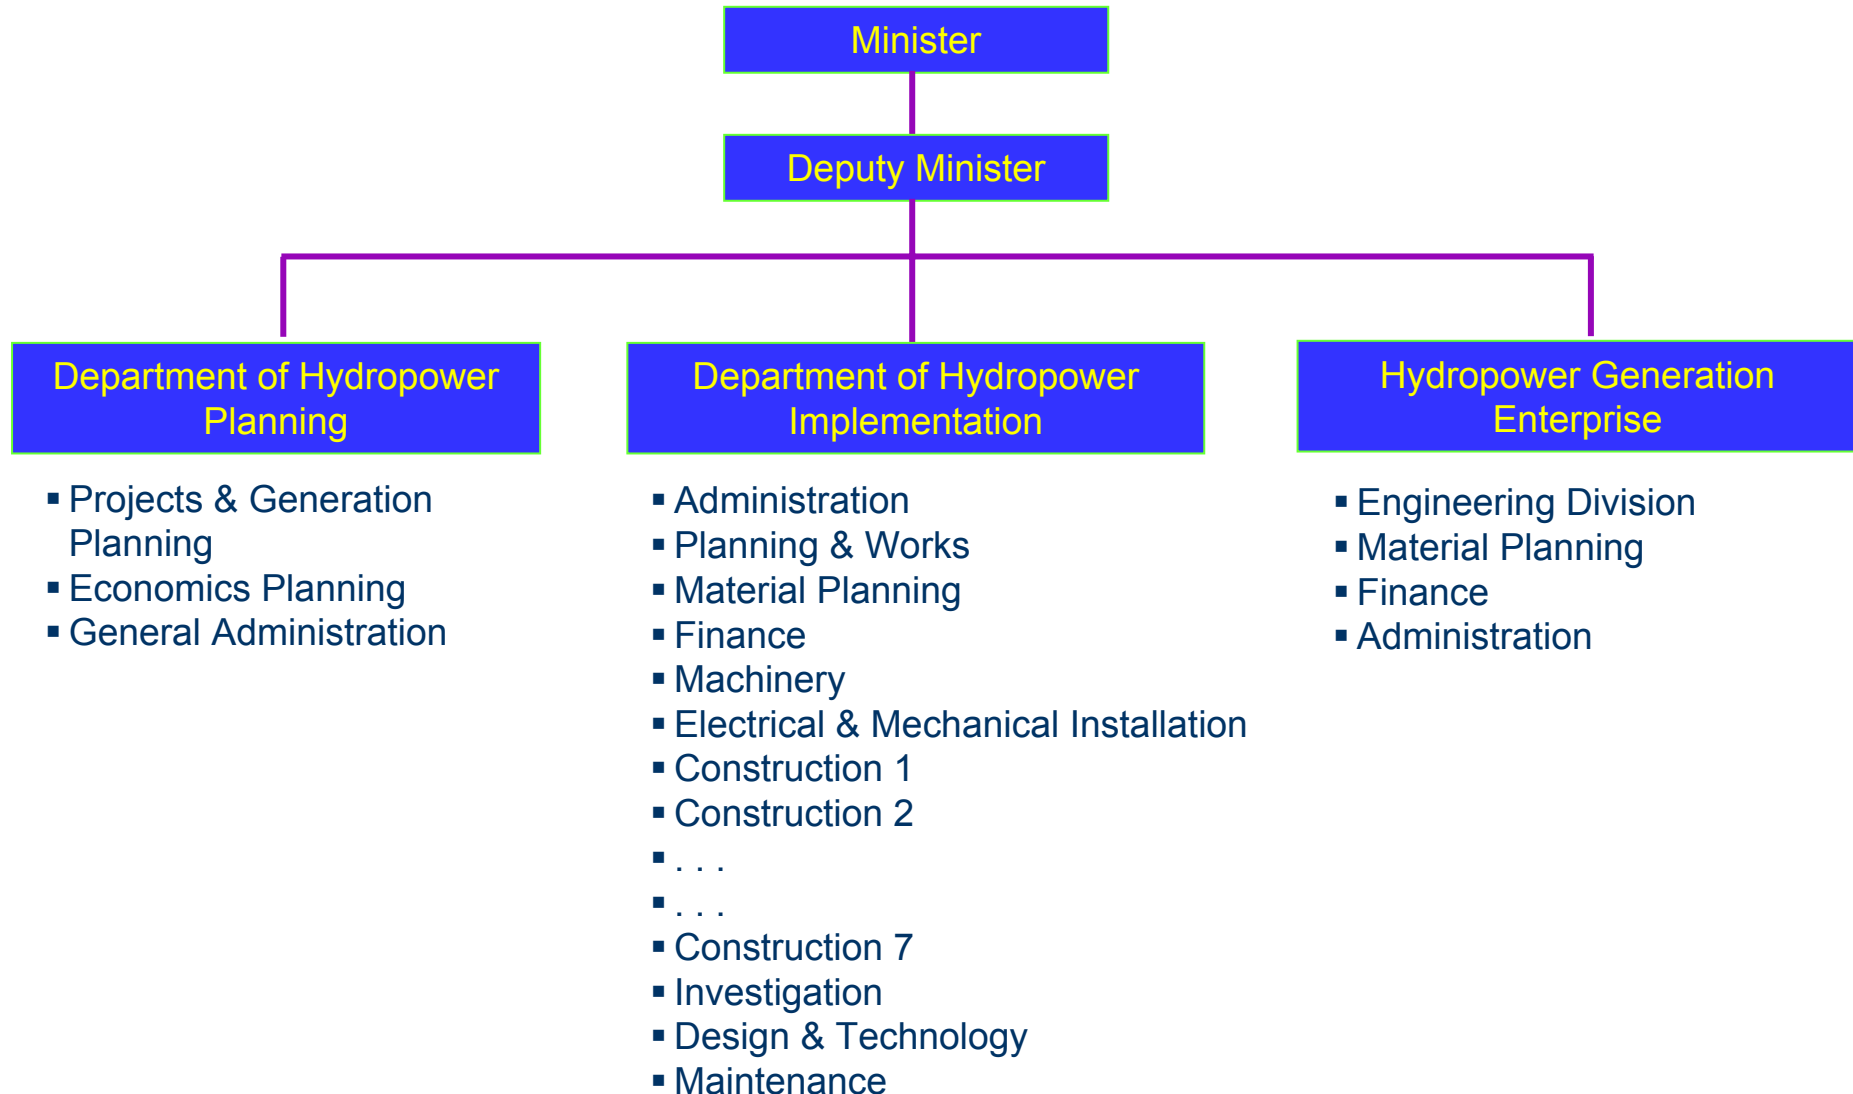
Minister

Deputy Minister

Department of Hydropower Planning

- Projects & Generation Planning
- Economics Planning
- General Administration

Department of Hydropower Implementation

- Administration
- Planning & Works
- Material Planning
- Finance
- Machinery
- Electrical & Mechanical Installation
- Construction 1
- Construction 2
- . . .
- . . .
- Construction 7
- Investigation
- Design & Technology
- Maintenance

Hydropower Generation Enterprise

- Engineering Division
- Material Planning
- Finance
- Administration